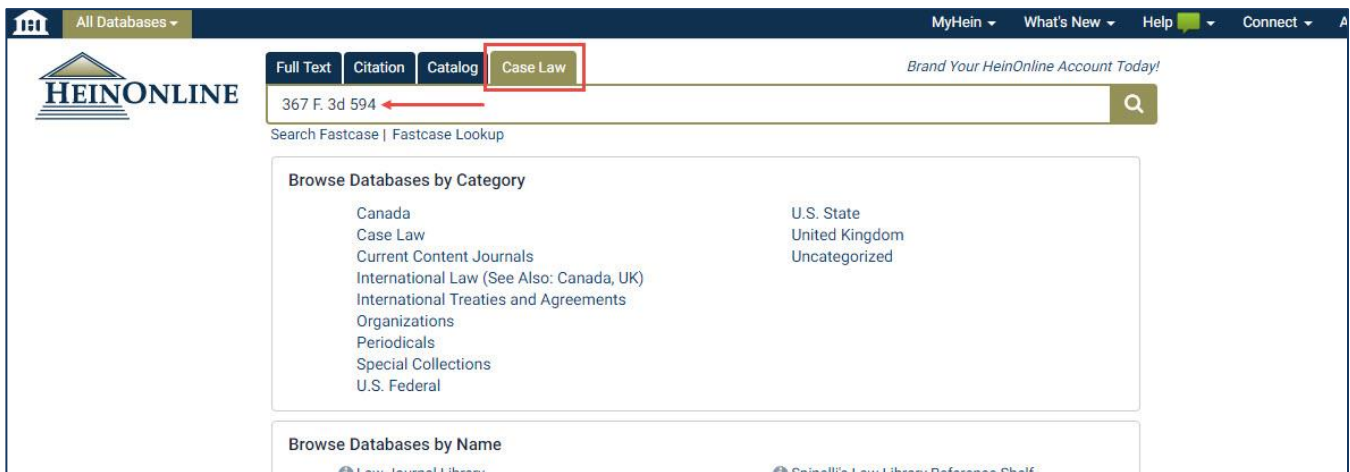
All Databases

MyHein What's New Help Connect A

HEINONLINE

Full Text | Citation | Catalog | Case Law

Brand Your HeinOnline Account Today!

367 F. 3d 594

Search Fastcase | Fastcase Lookup

Browse Databases by Category

Canada
Case Law
Current Content Journals
International Law (See Also: Canada, UK)
International Treaties and Agreements
Organizations
Periodicals
Special Collections
U.S. Federal

U.S. State
United Kingdom
Uncategorized

Browse Databases by Name

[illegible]

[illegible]